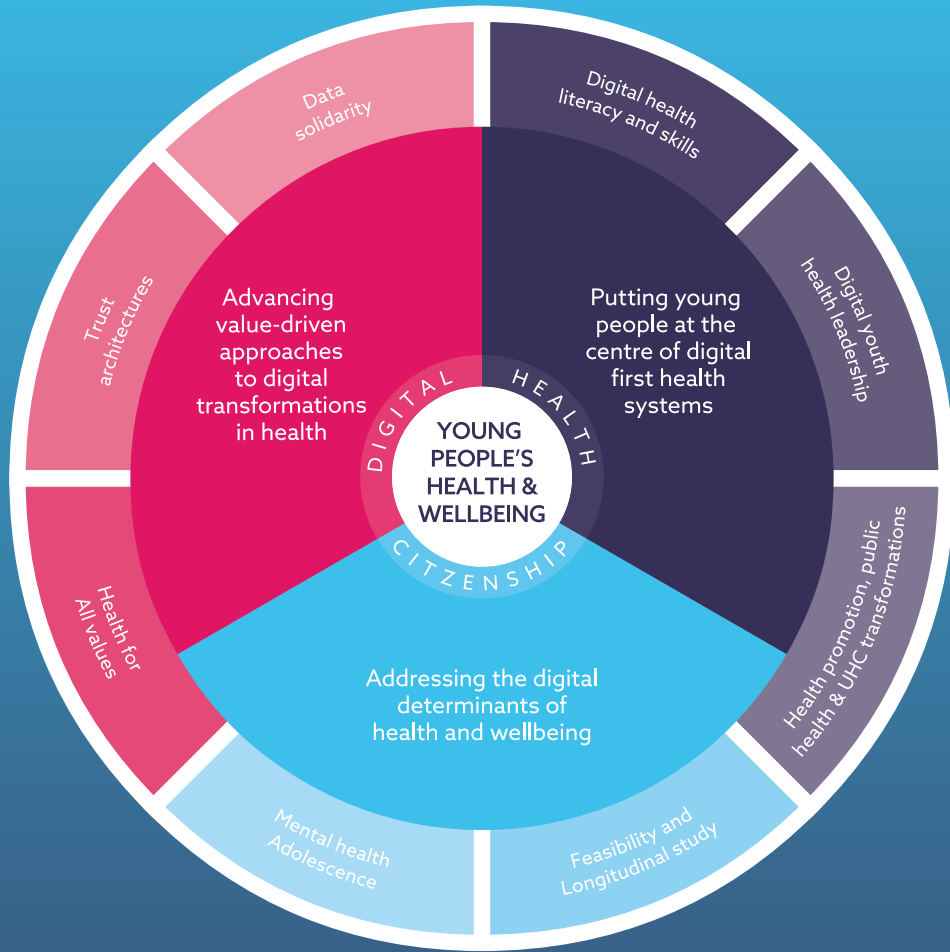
YOUNG PEOPLE'S HEALTH & WELLBEING

DIGITAL HEALTH CITIZENSHIP

Advancing value-driven approaches to digital transformations in health

Putting young people at the centre of digital first health systems

Addressing the digital determinants of health and wellbeing

Data solidarity

Digital health literacy and skills

Digital youth health leadership

Health promotion, public health & UHC transformations

Feasibility and Longitudinal study

Mental health Adolescence

Health for All values

Trust architectures